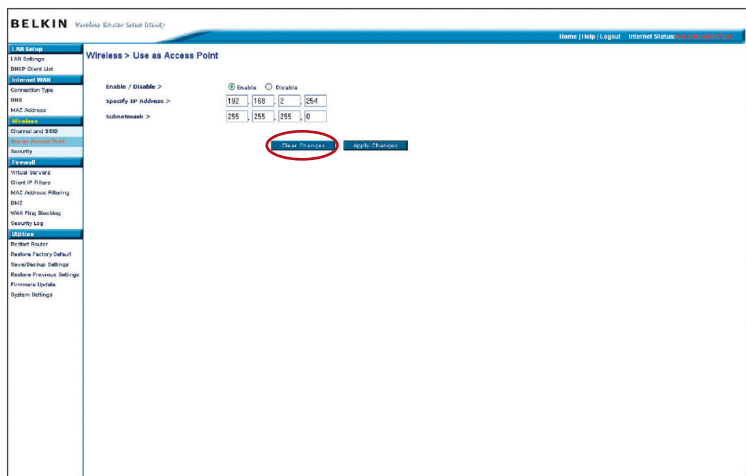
BELKIN Wireless Router Setup Utility

Home | Help | Logout Internet Status: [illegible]

LAN Setup
LAN Settings
DHCP Client List
Internet WAN
Connection Type
DNS
MAC Address
Wireless
Channel and SSID
Use as Access Point
Security
Firewall
Virtual Servers
Client IP Filters
MAC Address Filtering
DMZ
WAN Ping Blocking
Security Log
Utilities
Restart Router
Restore Factory Default
Save/Backup Settings
Restore Previous Settings
Firmware Update
System Settings

Wireless > Use as Access Point

Enable / Disable > Enable Disable
Specify IP Address > 192 . 168 . 2 . 254
Subnetmask > 255 . 255 . 255 . 0

Clear Changes Apply Changes